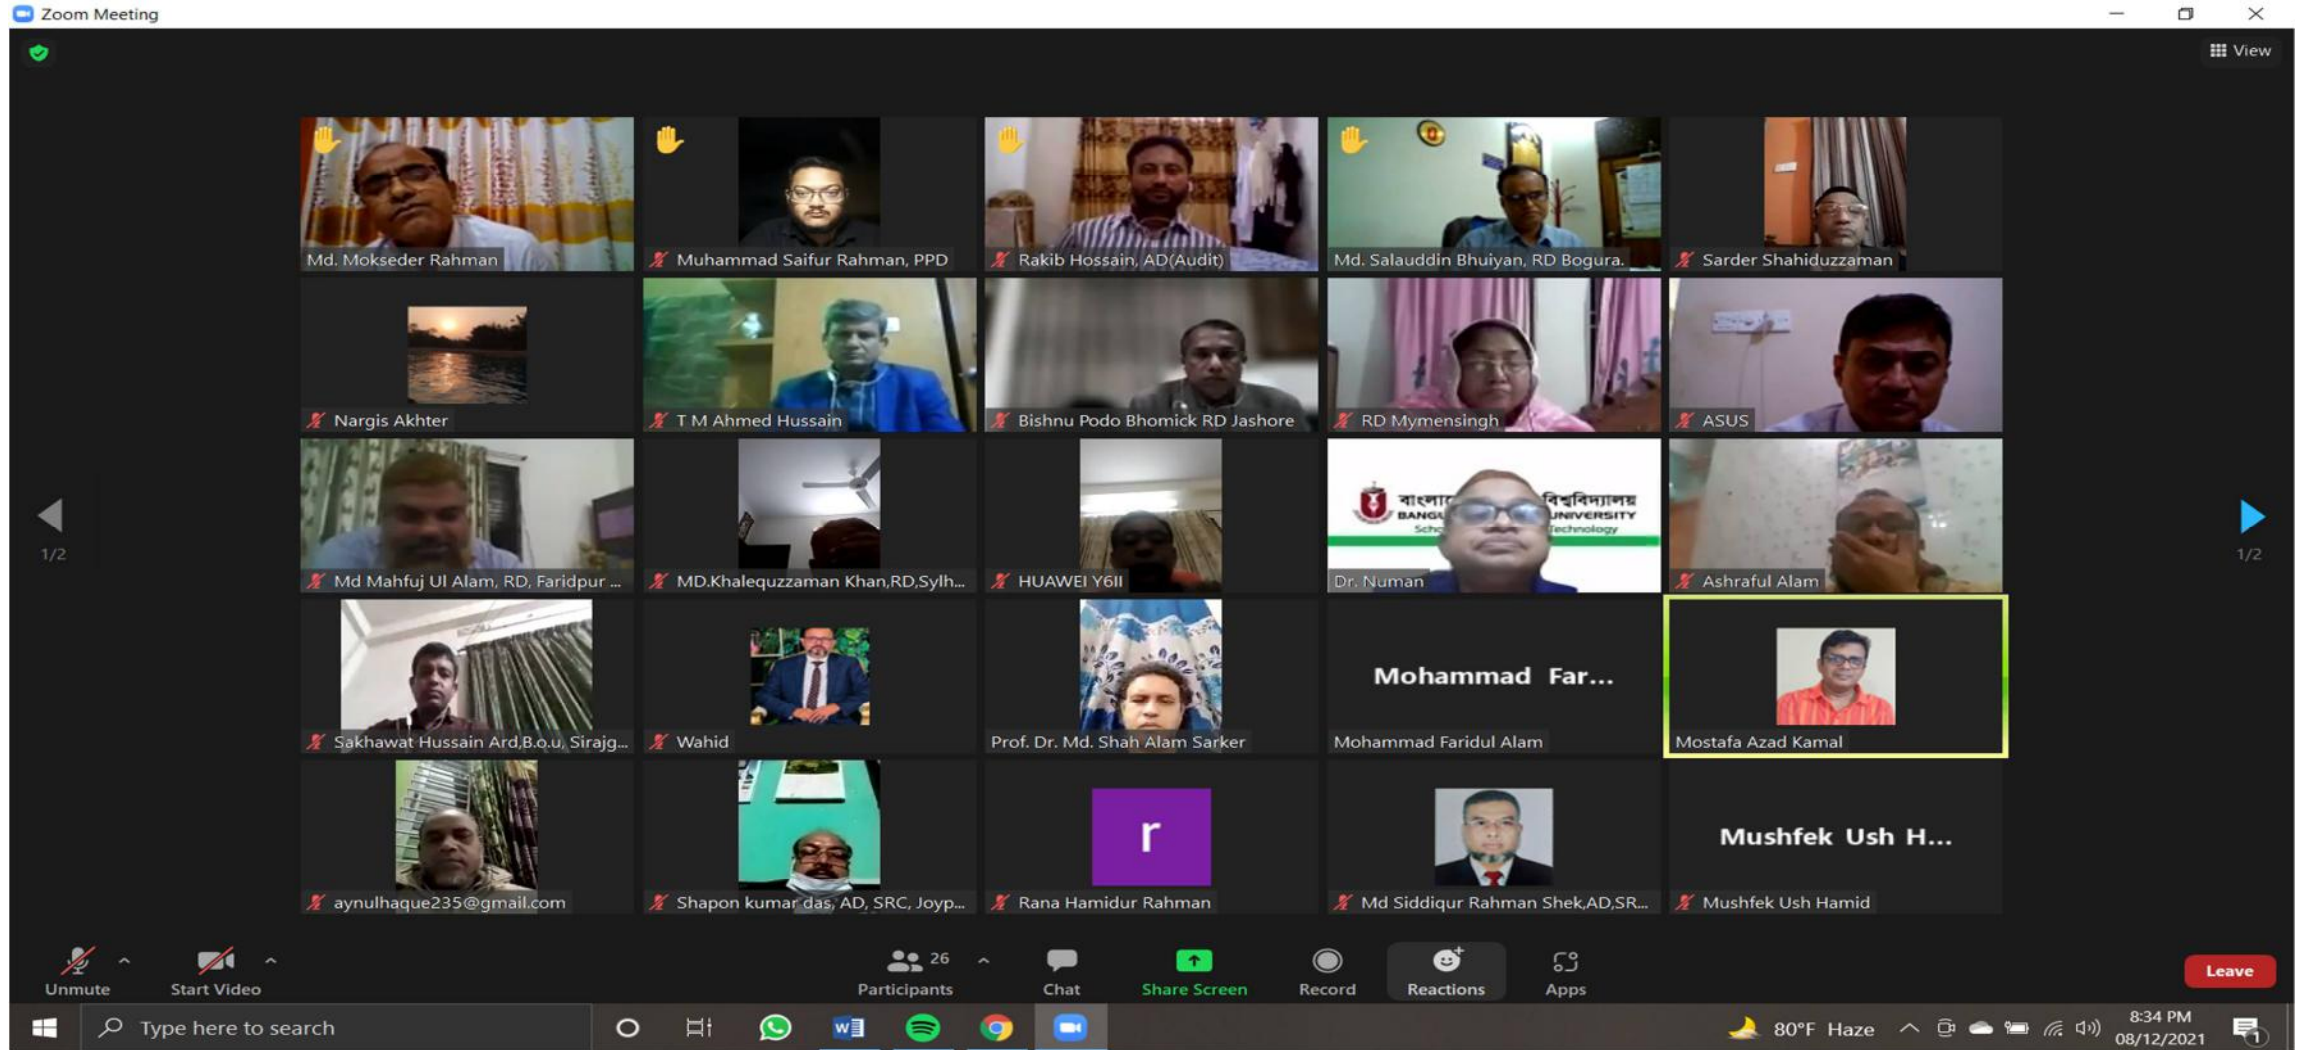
Zoom Meeting

View

Md. Mokseder Rahman

Muhammad Saifur Rahman, PPD

Rakib Hossain, AD(Audit)

Md. Salauddin Bhuiyan, RD Bogura.

Sarder Shahiduzzaman

Nargis Akhter

T M Ahmed Hussain

Bishnu Podo Bhomick RD Jashore

RD Mymensingh

ASUS

Md Mahfuj Ul Alam, RD, Faridpur ...

MD.Khalequzzaman Khan,RD,Sylh...

HUAWEI Y6II

বাংলা বিশ্ববিদ্যালয় BANG UNIVERSITY Scho Technology

Dr. Numan

Ashraful Alam

1/2

1/2

Sakhawat Hussain Ard,B.o.u, Sirajg...

Wahid

Prof. Dr. Md. Shah Alam Sarker

Mohammad Far...

Mohammad Faridul Alam

Mostafa Azad Kamal

aynulhaque235@gmail.com

Shapon kumar das, AD, SRC, Joyp...

r

Rana Hamidur Rahman

Md Siddiqur Rahman Shek,AD,SR...

Mushfek Ush H...

Mushfek Ush Hamid

Unmute

Start Video

26

Participants

Chat

Share Screen

Record

Reactions

Apps

Leave

Type here to search

80°F Haze

8:34 PM

08/12/2021